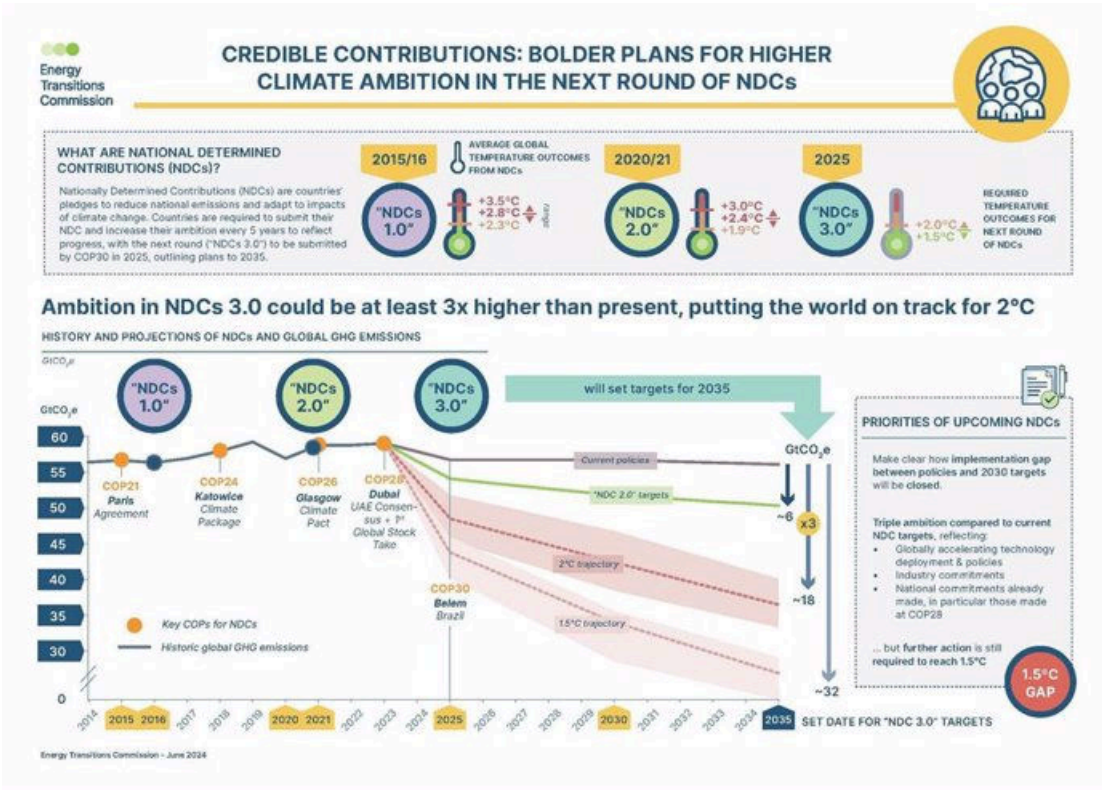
Energy Transitions Commission

CREDIBLE CONTRIBUTIONS: BOLDER PLANS FOR HIGHER CLIMATE AMBITION IN THE NEXT ROUND OF NDCs

WHAT ARE NATIONAL DETERMINED CONTRIBUTIONS (NDCs)?

Nationally Determined Contributions (NDCs) are countries' pledges to reduce national emissions and adapt to impacts of climate change. Countries are required to submit their NDC and increase their ambition every 5 years to reflect progress, with the next round ("NDCs 3.0") to be submitted by COP30 in 2025, outlining plans to 2035.

2015/16

AVERAGE GLOBAL TEMPERATURE OUTCOMES FROM NDCs

"NDCs 1.0"

+3.5°C
+2.8°C
+2.3°C
range

2020/21

"NDCs 2.0"

+3.0°C
+2.4°C
+1.9°C

2025

"NDCs 3.0"

+2.0°C
+1.5°C

REQUIRED TEMPERATURE OUTCOMES FOR NEXT ROUND OF NDCs

Ambition in NDCs 3.0 could be at least 3x higher than present, putting the world on track for 2°C

HISTORY AND PROJECTIONS OF NDCs AND GLOBAL GHG EMISSIONS

GtCO$_2$e

"NDCs 1.0"

"NDCs 2.0"

"NDCs 3.0"

will set targets for 2035

GtCO$_2$e

60
55
50
45
40
35
30
0

COP21 Paris Agreement

COP24 Katowice Climate Package

COP26 Glasgow Climate Pact

COP28 Dubai UAE Consensus + 1st Global Stock Take

Current policies

"NDC 2.0" targets

2°C trajectory

1.5°C trajectory

COP30 Belem Brazil

Key COPs for NDCs

Historic global GHG emissions

GtCO$_2$e

~6

x3

~18

~32

2014 2015 2016 2017 2018 2019 2020 2021 2022 2023 2024 2025 2026 2027 2028 2029 2030 2031 2032 2033 2034 2035

SET DATE FOR "NDC 3.0" TARGETS

PRIORITIES OF UPCOMING NDCs

Make clear how implementation gap between policies and 2030 targets will be closed.

Triple ambition compared to current NDC targets, reflecting:
• Globally accelerating technology deployment & policies
• Industry commitments
• National commitments already made, in particular those made at COP28

... but further action is still required to reach 1.5°C

1.5°C GAP

Energy Transitions Commission - June 2024